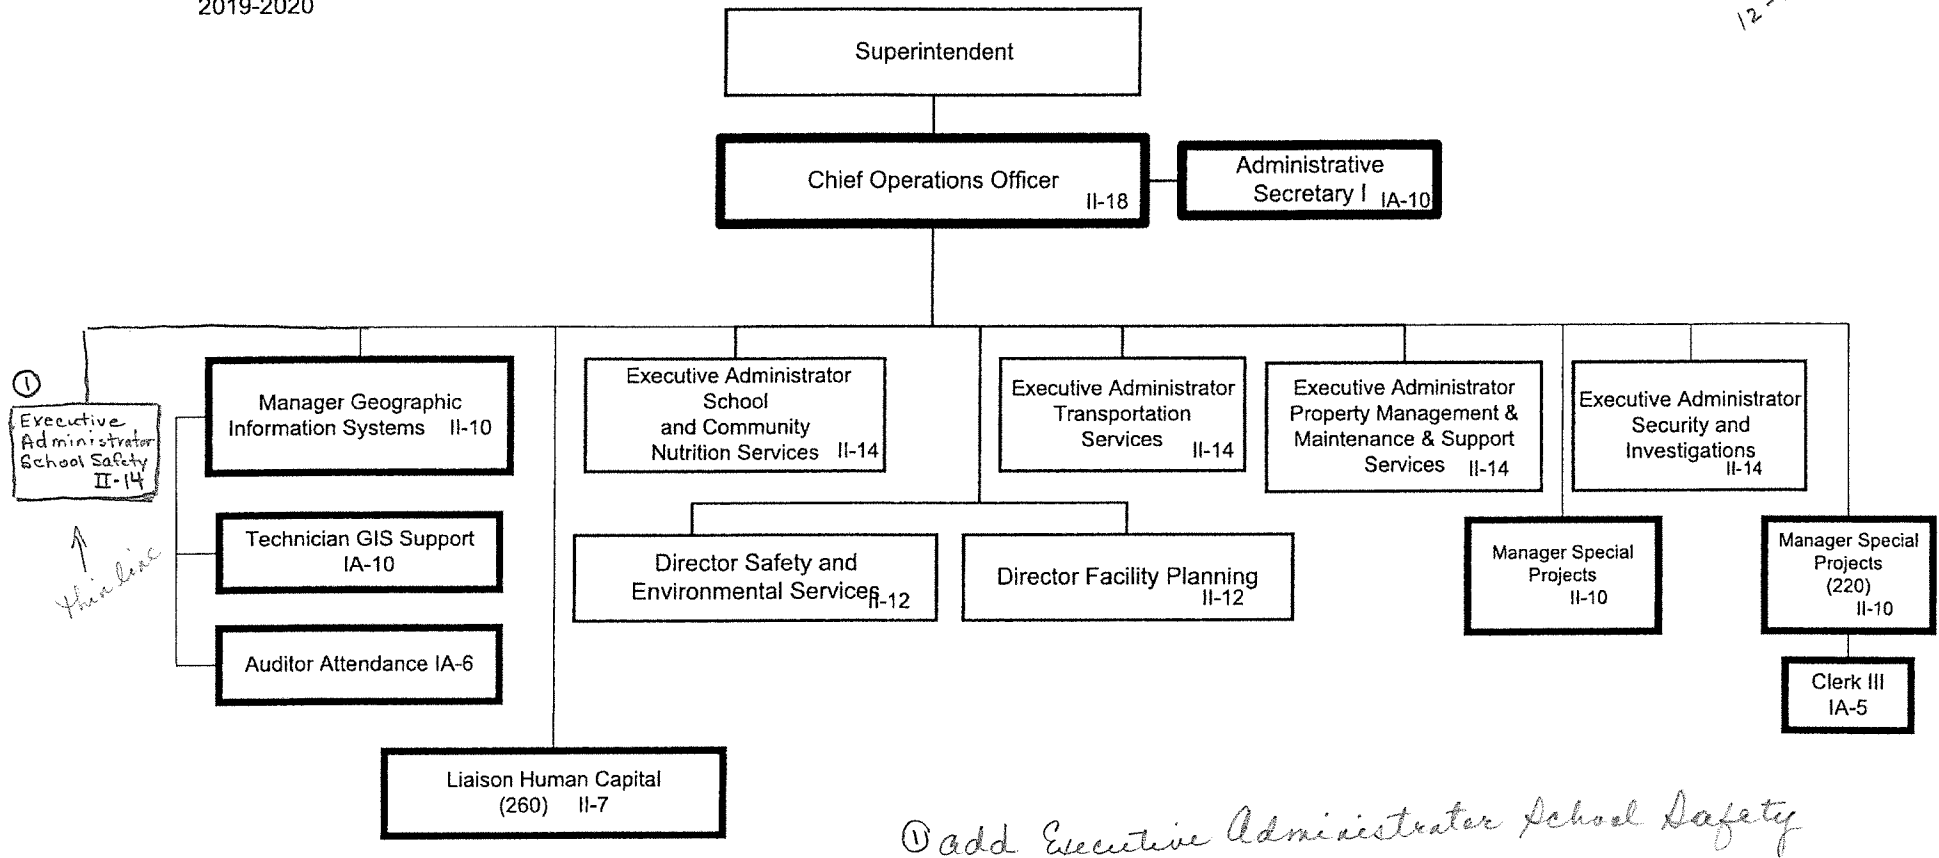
2019-2020

12-

Superintendent

Chief Operations Officer II-18

Administrative Secretary I IA-10

①

Executive Administrator School Safety II-14

↑ this line

Manager Geographic Information Systems II-10

Technician GIS Support IA-10

Auditor Attendance IA-6

Liaison Human Capital (260) II-7

Executive Administrator School and Community Nutrition Services II-14

Director Safety and Environmental Services II-12

Executive Administrator Transportation Services II-14

Director Facility Planning II-12

Executive Administrator Property Management & Maintenance & Support Services II-14

Manager Special Projects II-10

Executive Administrator Security and Investigations II-14

Manager Special Projects (220) II-10

Clerk III IA-5

① add Executive Administrator School Safety